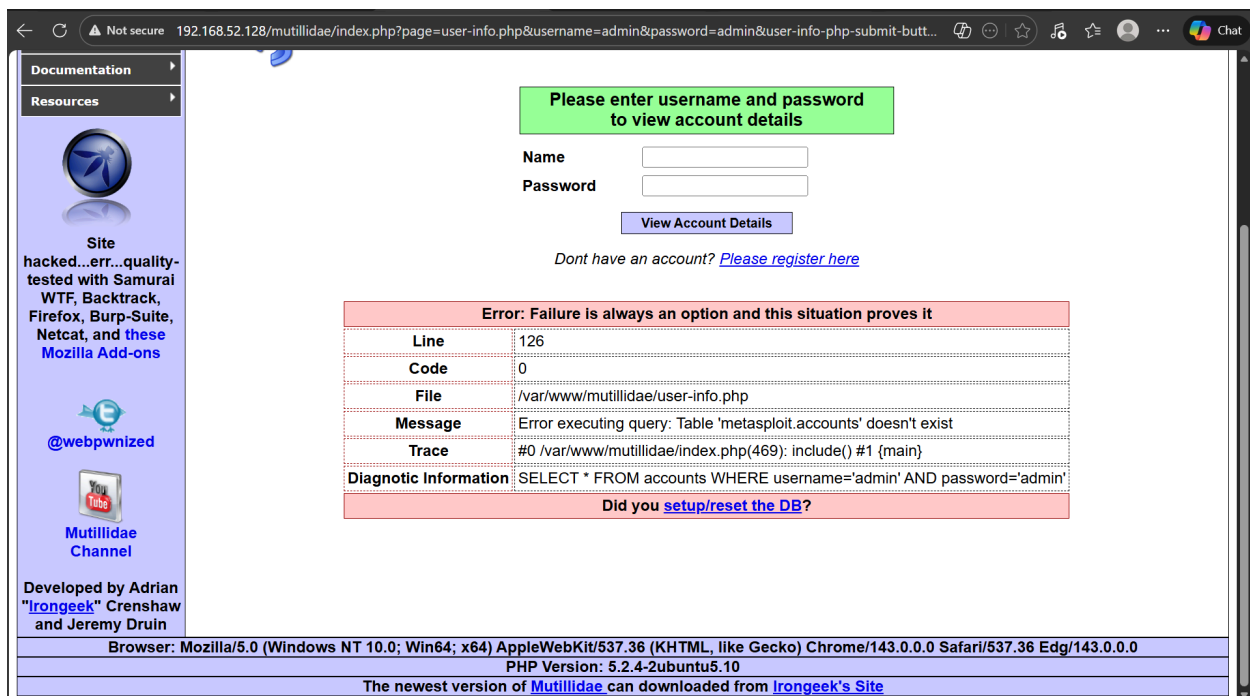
Not secure 192.168.52.128/mutillidae/index.php?page=user-info.php&username=admin&password=admin&user-info-php-submit-butt...

Chat

Documentation

Resources

Site hacked...err...quality-tested with Samurai WTF, Backtrack, Firefox, Burp-Suite, Netcat, and these Mozilla Add-ons

@webpwnized

Mutillidae Channel

Developed by Adrian "Irongeek" Crenshaw and Jeremy Druin

Please enter username and password to view account details

Name

Password

View Account Details

Dont have an account? Please register here

| Error: Failure is always an option and this situation proves it | |
|---|---|
| Line | 126 |
| Code | 0 |
| File | /var/www/mutillidae/user-info.php |
| Message | Error executing query: Table 'metasploit.accounts' doesn't exist |
| Trace | #0 /var/www/mutillidae/index.php(469): include() #1 {main} |
| Diagnotic Information | SELECT * FROM accounts WHERE username='admin' AND password='admin' |
| Did you setup/reset the DB? | |

Browser: Mozilla/5.0 (Windows NT 10.0; Win64; x64) AppleWebKit/537.36 (KHTML, like Gecko) Chrome/143.0.0.0 Safari/537.36 Edg/143.0.0.0

PHP Version: 5.2.4-2ubuntu5.10

The newest version of Mutillidae can downloaded from Irongeek's Site